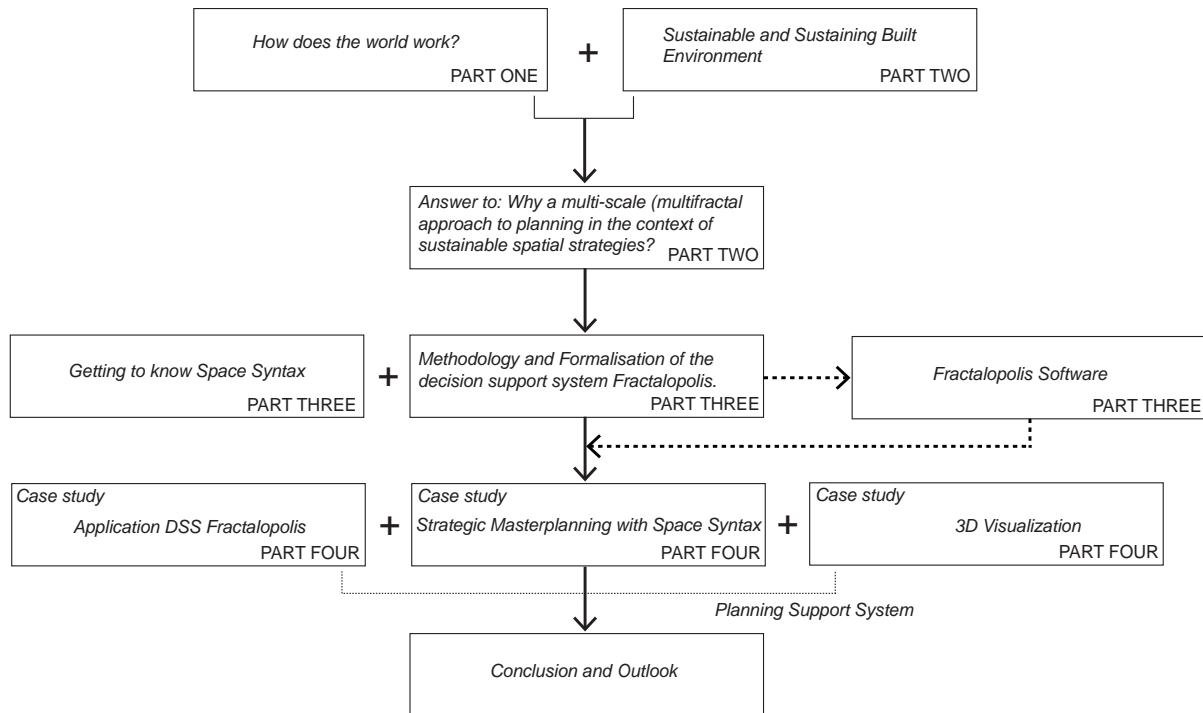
How does the world work?
PART ONE

+

Sustainable and Sustaining Built Environment
PART TWO

Answer to: Why a multi-scale (multifractal approach to planning in the context of sustainable spatial strategies?
PART TWO

Getting to know Space Syntax
PART THREE

+

Methodology and Formalisation of the decision support system Fractalopolis.
PART THREE

Fractalopolis Software
PART THREE

Case study
Application DSS Fractalopolis
PART FOUR

+

Case study
Strategic Masterplanning with Space Syntax
PART FOUR

+

Case study
3D Visualization
PART FOUR

Planning Support System

Conclusion and Outlook